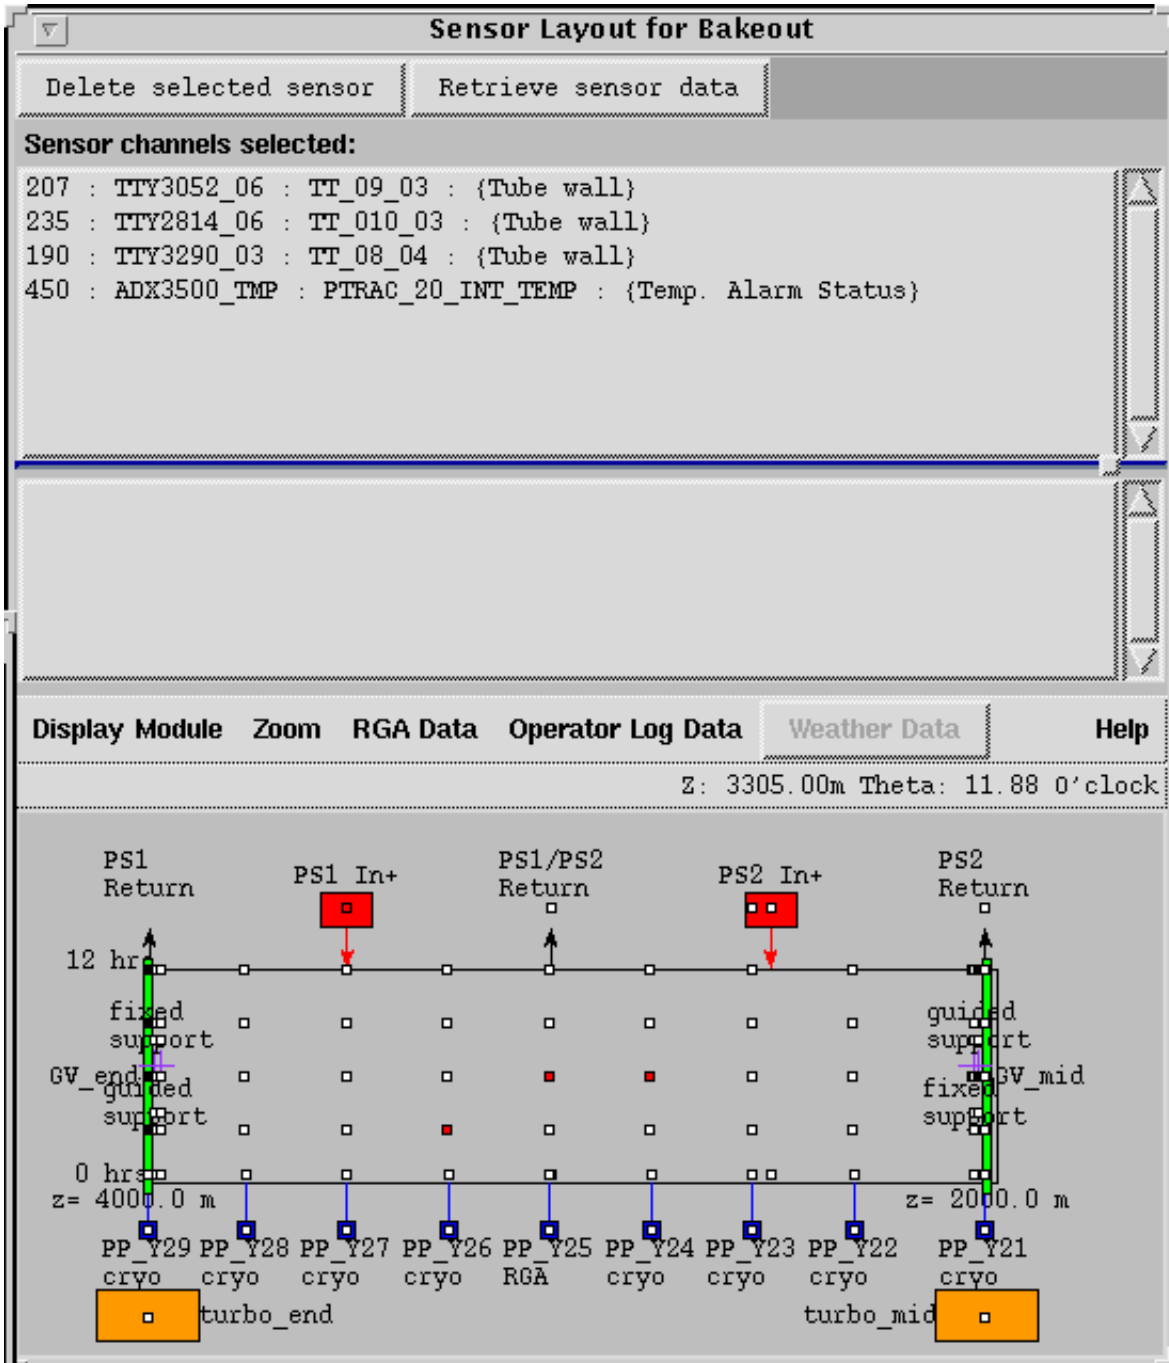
Sensor Layout for Bakeout

Delete selected sensor

Retrieve sensor data

Sensor channels selected:

207 : TTY3052_06 : TT_09_03 : {Tube wall}
235 : TTY2814_06 : TT_010_03 : {Tube wall}
190 : TTY3290_03 : TT_08_04 : {Tube wall}
450 : ADX3500_TMP : PTRAC_20_INT_TEMP : {Temp. Alarm Status}

Display Module Zoom RGA Data Operator Log Data Weather Data Help

Z: 3305.00m Theta: 11.88 O'clock

PS1 Return

PS1 In+

PS1/PS2 Return

PS2 In+

PS2 Return

12 hr

fixed support

GV_end

guided support

0 hrs

z= 4000.0 m

guided support

GV_mid

fixed support

z= 2000.0 m

PP_Y29 cryo

PP_Y28 cryo

PP_Y27 cryo

PP_Y26 cryo

PP_Y25 RGA

PP_Y24 cryo

PP_Y23 cryo

PP_Y22 cryo

PP_Y21 cryo

turbo_end

turbo_mid